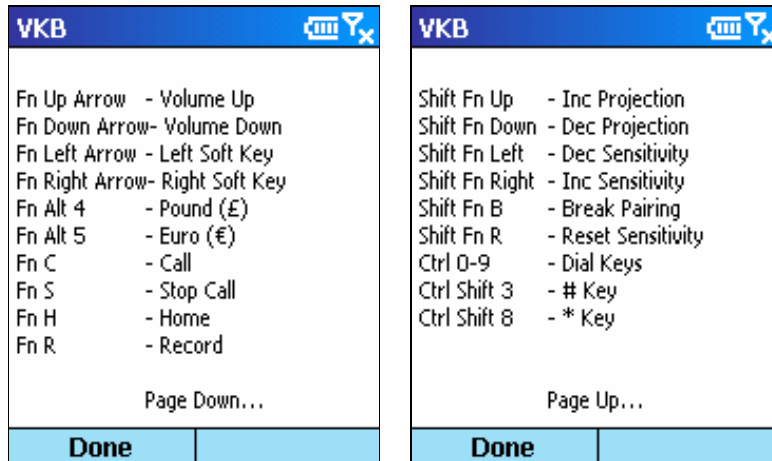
VKB

Fn Up Arrow - Volume Up
Fn Down Arrow- Volume Down
Fn Left Arrow - Left Soft Key
Fn Right Arrow- Right Soft Key
Fn Alt 4 - Pound (£)
Fn Alt 5 - Euro (€)
Fn C - Call
Fn S - Stop Call
Fn H - Home
Fn R - Record

Page Down...

Done

VKB

Shift Fn Up - Inc Projection
Shift Fn Down - Dec Projection
Shift Fn Left - Dec Sensitivity
Shift Fn Right - Inc Sensitivity
Shift Fn B - Break Pairing
Shift Fn R - Reset Sensitivity
Ctrl 0-9 - Dial Keys
Ctrl Shift 3 - # Key
Ctrl Shift 8 - * Key

Page Up...

Done